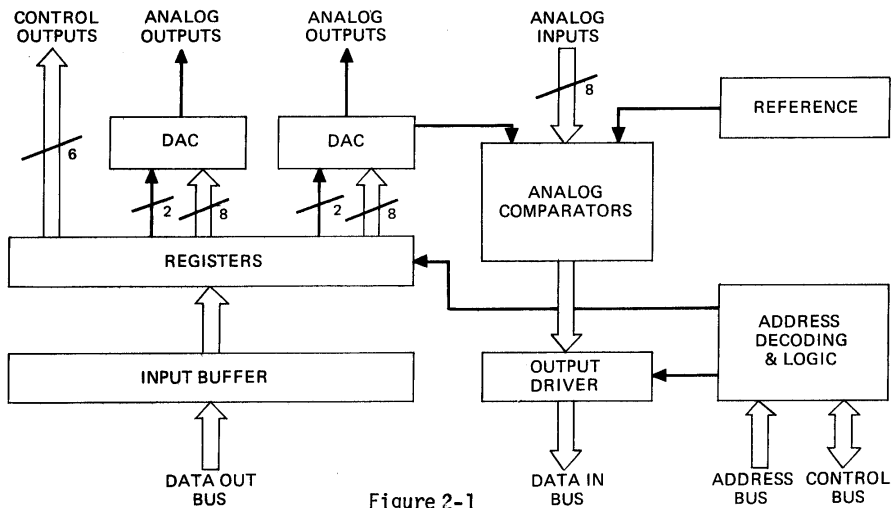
CONTROL OUTPUTS

ANALOG OUTPUTS

ANALOG OUTPUTS

ANALOG INPUTS

8

REFERENCE

6

DAC

DAC

2

8

2

8

ANALOG COMPARATORS

REGISTERS

ADDRESS DECODING & LOGIC

INPUT BUFFER

OUTPUT DRIVER

DATA OUT BUS

DATA IN BUS

ADDRESS BUS

CONTROL BUS

Figure 2-1